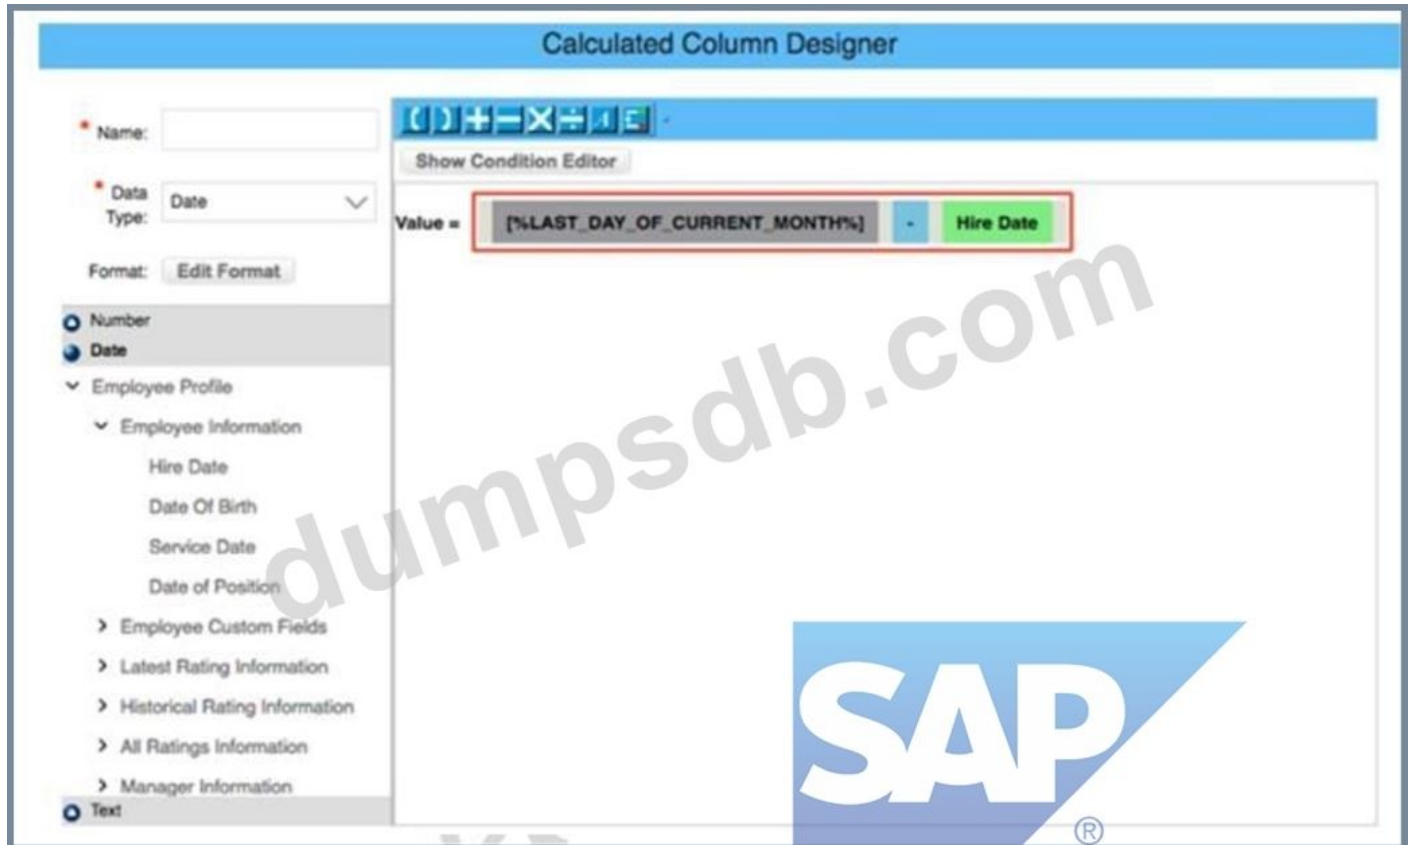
Calculated Column Designer

* Name:

* Data Type: Date

Format: Edit Format

Number
Date
Employee Profile
Employee Information
Hire Date
Date Of Birth
Service Date
Date of Position
Employee Custom Fields
Latest Rating Information
Historical Rating Information
All Ratings Information
Manager Information
Text

Show Condition Editor

Value = [%LAST_DAY_OF_CURRENT_MONTH%] - Hire Date

dumpsdb.com

SAP®